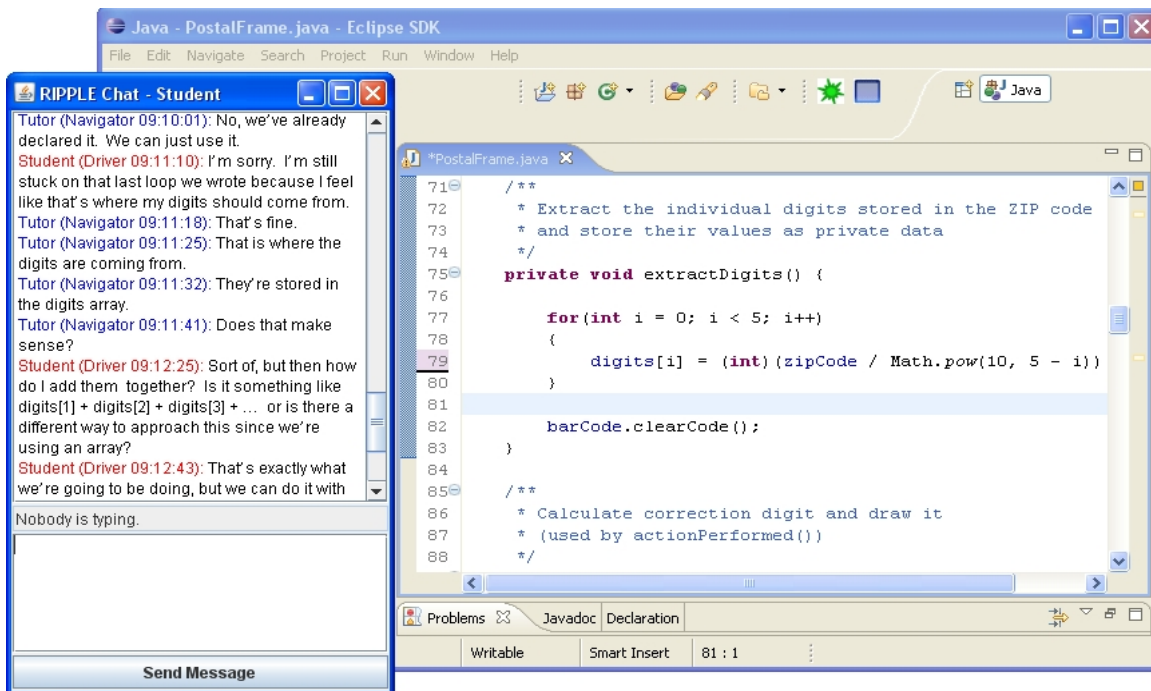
Java - PostalFrame.java - Eclipse SDK
File Edit Navigate Search Project Run Window Help

Java

RIPPLE Chat - Student
Tutor (Navigator 09:10:01): No, we've already declared it. We can just use it.
Student (Driver 09:11:10): I'm sorry. I'm still stuck on that last loop we wrote because I feel like that's where my digits should come from.
Tutor (Navigator 09:11:18): That's fine.
Tutor (Navigator 09:11:25): That is where the digits are coming from.
Tutor (Navigator 09:11:32): They're stored in the digits array.
Tutor (Navigator 09:11:41): Does that make sense?
Student (Driver 09:12:25): Sort of, but then how do I add them together? Is it something like digits[1] + digits[2] + digits[3] + ... or is there a different way to approach this since we're using an array?
Student (Driver 09:12:43): That's exactly what we're going to be doing, but we can do it with
Nobody is typing.
Send Message

*PostalFrame.java

71 /**
72 * Extract the individual digits stored in the ZIP code
73 * and store their values as private data
74 */
75 private void extractDigits() {
76
77 for(int i = 0; i < 5; i++)
78 {
79 digits[i] = (int)(zipCode / Math.pow(10, 5 - i))
80 }
81
82 barCode.clearCode();
83 }
84
85 /**
86 * Calculate correction digit and draw it
87 * (used by actionPerformed())
88 */

Problems Javadoc Declaration
Writable Smart Insert 81 : 1